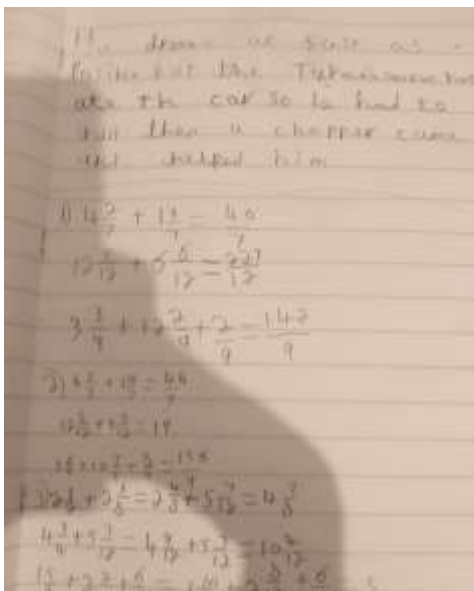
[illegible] drove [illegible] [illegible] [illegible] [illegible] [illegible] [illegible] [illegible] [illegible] car so he had to run then a chopper came and rescued him

1) $4\frac{2}{7}+\frac{12}{7}=\frac{40}{7}$

$12\frac{5}{12}+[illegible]\frac{6}{12}=\frac{227}{12}$

$3\frac{3}{4}+12\frac{2}{4}+\frac{2}{9}=\frac{147}{9}$

2) $4\frac{2}{7}+\frac{15}{7}=\frac{58}{7}$

$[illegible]\frac{1}{5}+\frac{2}{5}=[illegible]$

$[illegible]$

$1\frac{2}{3}+2\frac{1}{5}=2\frac{4}{5}+5\frac{4}{12}=4\frac{2}{5}$

$4\frac{3}{4}+5\frac{7}{12}=4\frac{9}{12}+5\frac{7}{12}=10\frac{4}{12}$

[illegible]